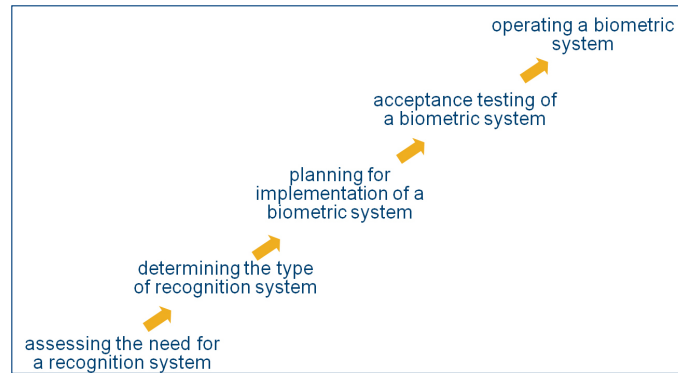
operating a biometric system

acceptance testing of a biometric system

planning for implementation of a biometric system

determining the type of recognition system

assessing the need for a recognition system